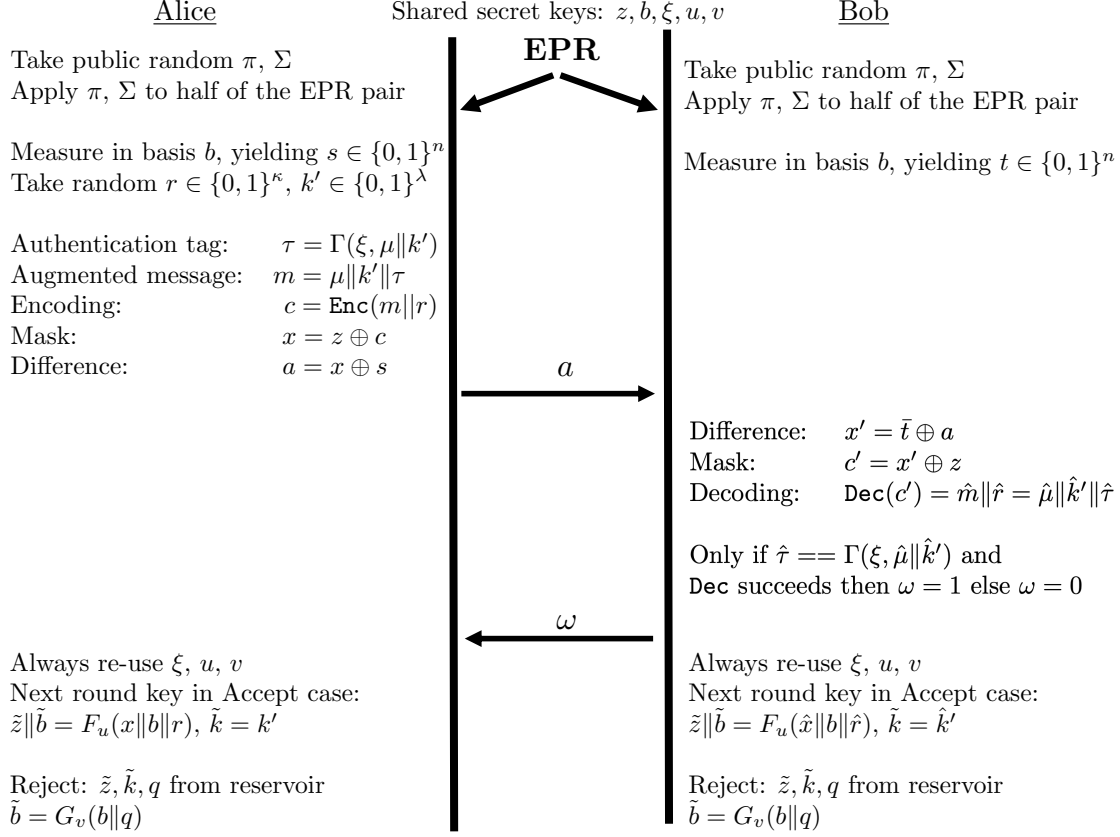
Alice

Shared secret keys: $z, b, \xi, u, v$

Bob

EPR

Take public random $\pi$, $\Sigma$
Apply $\pi$, $\Sigma$ to half of the EPR pair

Measure in basis $b$, yielding $s \in \{0,1\}^n$
Take random $r \in \{0,1\}^\kappa$, $k' \in \{0,1\}^\lambda$

Authentication tag: $\tau = \Gamma(\xi, \mu \| k')$
Augmented message: $m = \mu \| k' \| \tau$
Encoding: $c = \texttt{Enc}(m \| r)$
Mask: $x = z \oplus c$
Difference: $a = x \oplus s$

Take public random $\pi$, $\Sigma$
Apply $\pi$, $\Sigma$ to half of the EPR pair

Measure in basis $b$, yielding $t \in \{0,1\}^n$

$a$

Difference: $x' = \bar{t} \oplus a$
Mask: $c' = x' \oplus z$
Decoding: $\texttt{Dec}(c') = \hat{m} \| \hat{r} = \hat{\mu} \| \hat{k}' \| \hat{\tau}$

Only if $\hat{\tau} == \Gamma(\xi, \hat{\mu} \| \hat{k}')$ and $\texttt{Dec}$ succeeds then $\omega = 1$ else $\omega = 0$

$\omega$

Always re-use $\xi$, $u$, $v$
Next round key in Accept case:
$\tilde{z} \| \tilde{b} = F_u(x \| b \| r)$, $\tilde{k} = k'$

Reject: $\tilde{z}, \tilde{k}, q$ from reservoir
$\tilde{b} = G_v(b \| q)$

Always re-use $\xi$, $u$, $v$
Next round key in Accept case:
$\tilde{z} \| \tilde{b} = F_u(\hat{x} \| b \| \hat{r})$, $\tilde{k} = \hat{k}'$

Reject: $\tilde{z}, \tilde{k}, q$ from reservoir
$\tilde{b} = G_v(b \| q)$